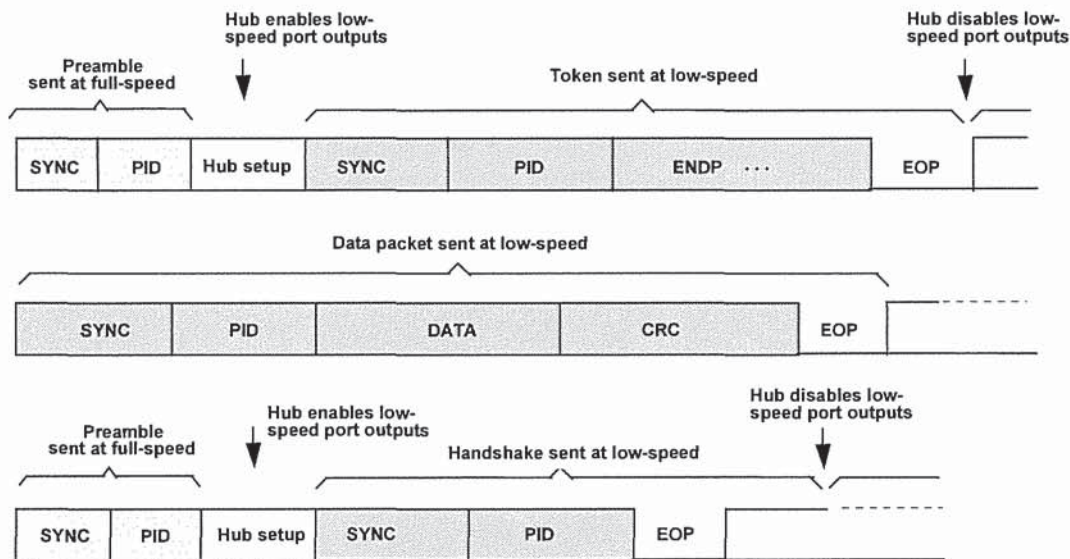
Preamble sent at full-speed

Hub enables low-speed port outputs

Token sent at low-speed

Hub disables low-speed port outputs

SYNC PID Hub setup SYNC PID ENDP ··· EOP

Data packet sent at low-speed

SYNC PID DATA CRC EOP

Preamble sent at full-speed

Hub enables low-speed port outputs

Handshake sent at low-speed

Hub disables low-speed port outputs

SYNC PID Hub setup SYNC PID EOP